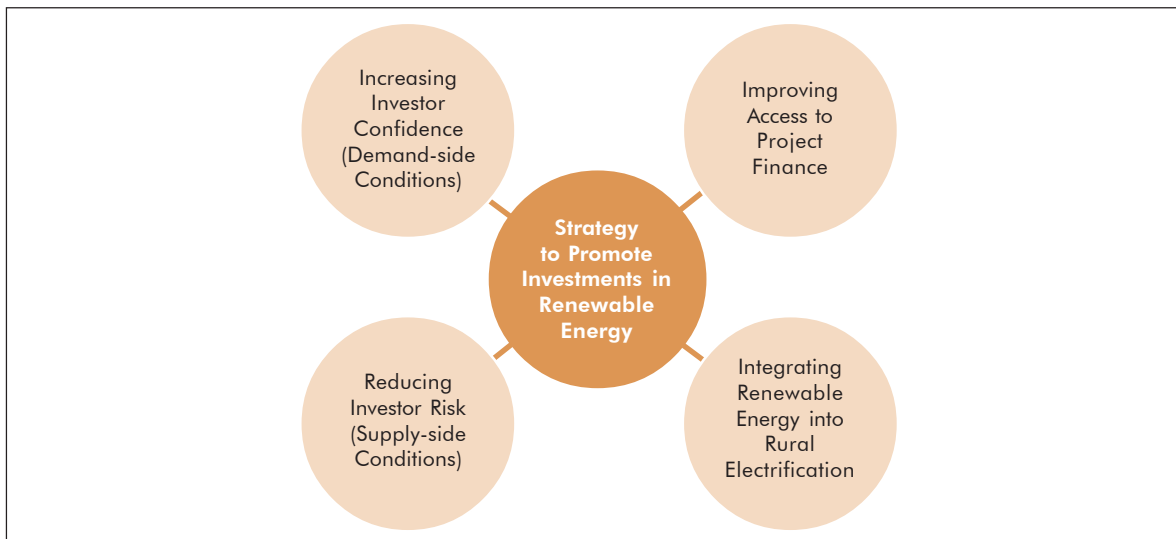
Increasing Investor Confidence (Demand-side Conditions)

Improving Access to Project Finance

Strategy to Promote Investments in Renewable Energy

Reducing Investor Risk (Supply-side Conditions)

Integrating Renewable Energy into Rural Electrification